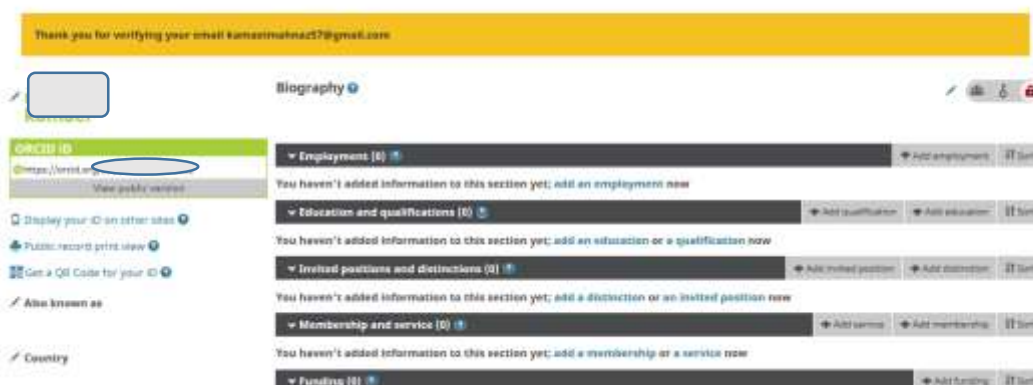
Thank you for verifying your email kamarimahnaz57@gmail.com

Kamari

ORCID ID

https://orcid.org

View public version

Display your iD on other sites

Public record print view

Get a QR Code for your iD

Also known as

Country

Biography

▾ Employment (0)

+ Add employment

You haven't added information to this section yet; add an employment now

▾ Education and qualifications (0)

+ Add qualification + Add education

You haven't added information to this section yet; add an education or a qualification now

▾ Invited positions and distinctions (0)

+ Add invited position + Add distinction

You haven't added information to this section yet; add a distinction or an invited position now

▾ Membership and service (0)

+ Add service + Add membership

You haven't added information to this section yet; add a membership or a service now

▾ Funding (0)

+ Add funding